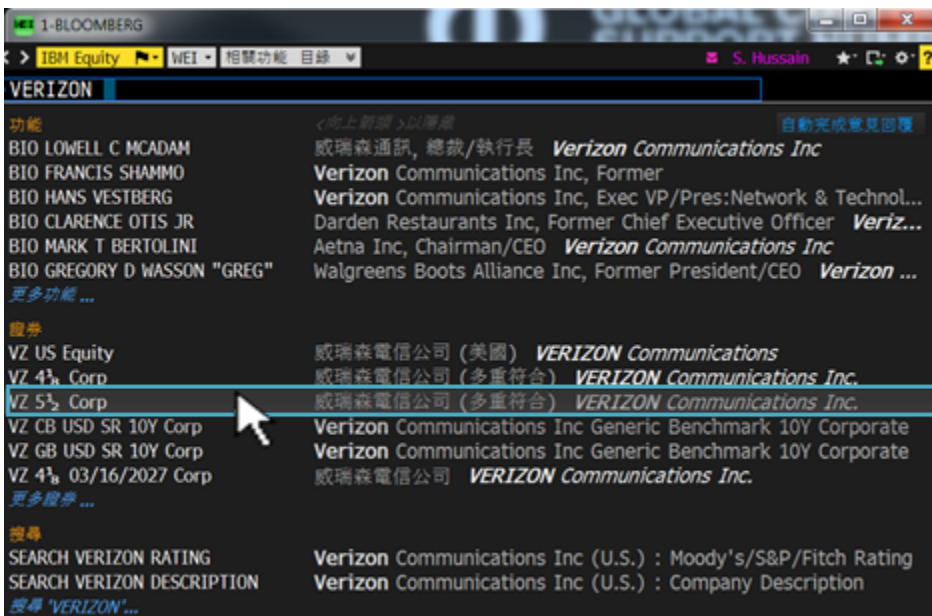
1-BLOOMBERG

IBM Equity WEI 相關功能 目錄 S. Hussain

VERIZON

功能 <向上翻頁 >以導覽 自動完成意見回覆

BIO LOWELL C MCADAM 威瑞森通訊, 總裁/執行長 Verizon Communications Inc
BIO FRANCIS SHAMMO Verizon Communications Inc, Former
BIO HANS VESTBERG Verizon Communications Inc, Exec VP/Pres:Network & Technol...
BIO CLARENCE OTIS JR Darden Restaurants Inc, Former Chief Executive Officer Veriz...
BIO MARK T BERTOLINI Aetna Inc, Chairman/CEO Verizon Communications Inc
BIO GREGORY D WASSON "GREG" Walgreens Boots Alliance Inc, Former President/CEO Verizon ...
更多功能 ...

證券
VZ US Equity 威瑞森電信公司 (美國) VERIZON Communications
VZ $4\frac{1}{8}$ Corp 威瑞森電信公司 (多重符合) VERIZON Communications Inc.
VZ $5\frac{1}{2}$ Corp 威瑞森電信公司 (多重符合) VERIZON Communications Inc.
VZ CB USD SR 10Y Corp Verizon Communications Inc Generic Benchmark 10Y Corporate
VZ GB USD SR 10Y Corp Verizon Communications Inc Generic Benchmark 10Y Corporate
VZ $4\frac{1}{8}$ 03/16/2027 Corp 威瑞森電信公司 VERIZON Communications Inc.
更多證券 ...

搜尋
SEARCH VERIZON RATING Verizon Communications Inc (U.S.) : Moody's/S&P/Fitch Rating
SEARCH VERIZON DESCRIPTION Verizon Communications Inc (U.S.) : Company Description
搜尋 'VERIZON'...